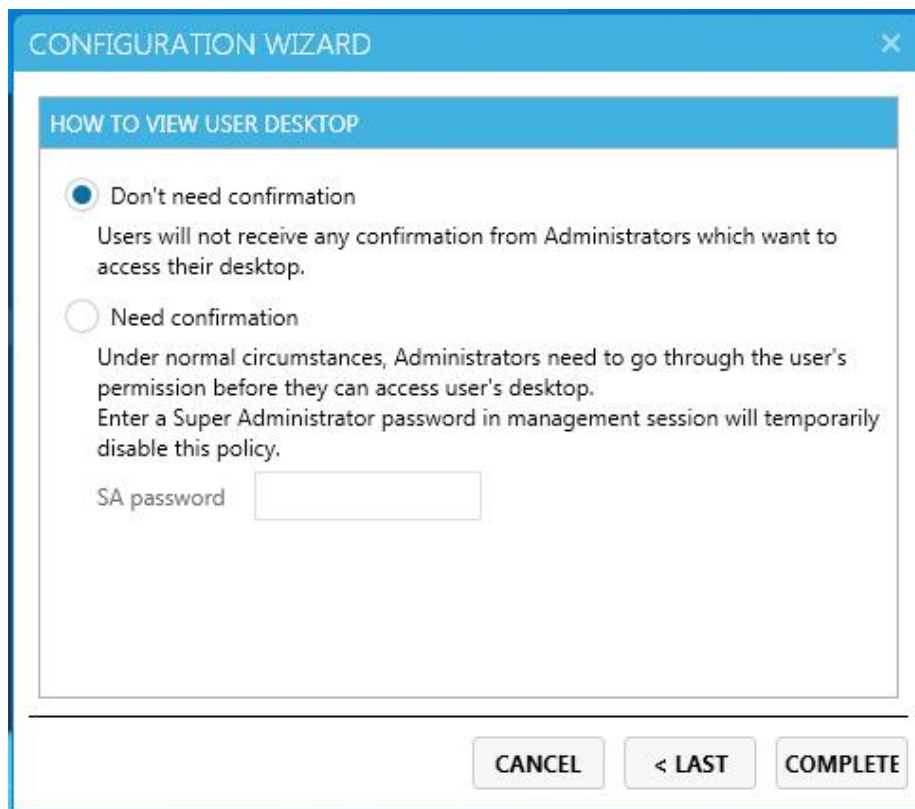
CONFIGURATION WIZARD

×

HOW TO VIEW USER DESKTOP

Don't need confirmation

Users will not receive any confirmation from Administrators which want to access their desktop.

Need confirmation

Under normal circumstances, Administrators need to go through the user's permission before they can access user's desktop.
Enter a Super Administrator password in management session will temporarily disable this policy.

SA password

CANCEL

< LAST

COMPLETE